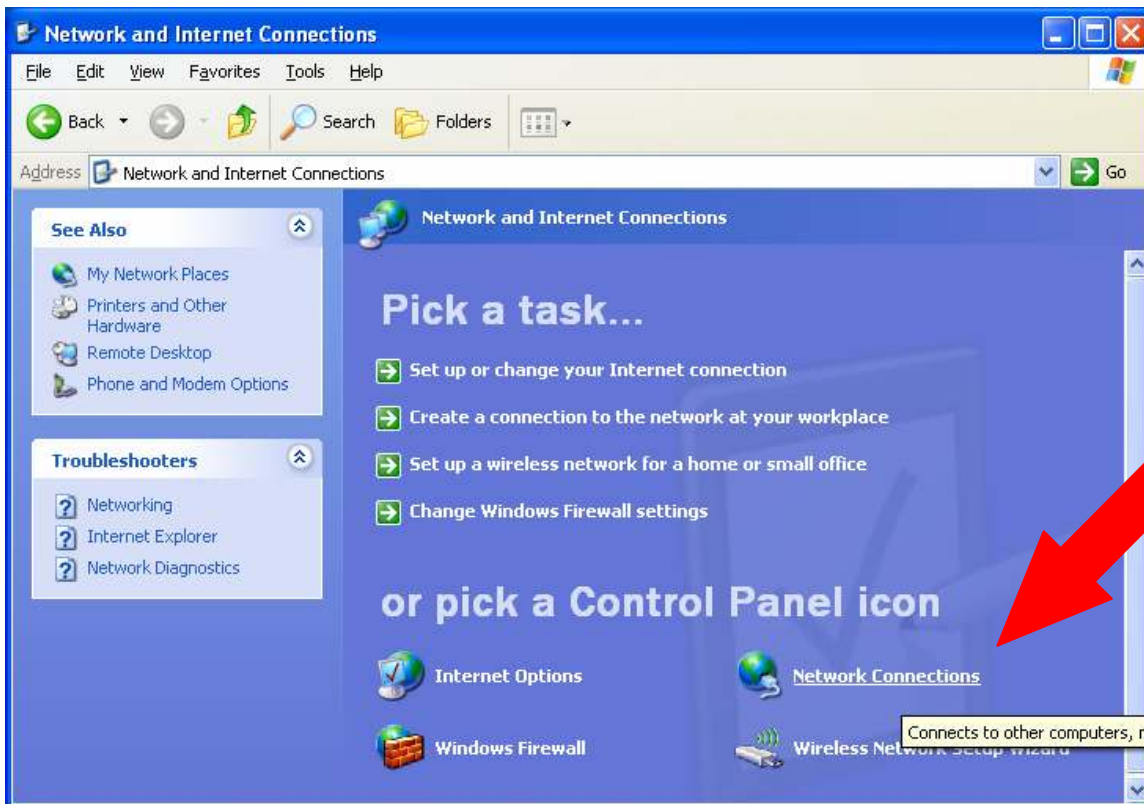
Network and Internet Connections

File Edit View Favorites Tools Help

Back Search Folders

Address Network and Internet Connections Go

See Also

My Network Places
Printers and Other Hardware
Remote Desktop
Phone and Modem Options

Troubleshooters

Networking
Internet Explorer
Network Diagnostics

Network and Internet Connections

Pick a task...

Set up or change your Internet connection
Create a connection to the network at your workplace
Set up a wireless network for a home or small office
Change Windows Firewall settings

or pick a Control Panel icon

Internet Options
Network Connections
Connects to other computers, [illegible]
Windows Firewall
Wireless Netw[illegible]